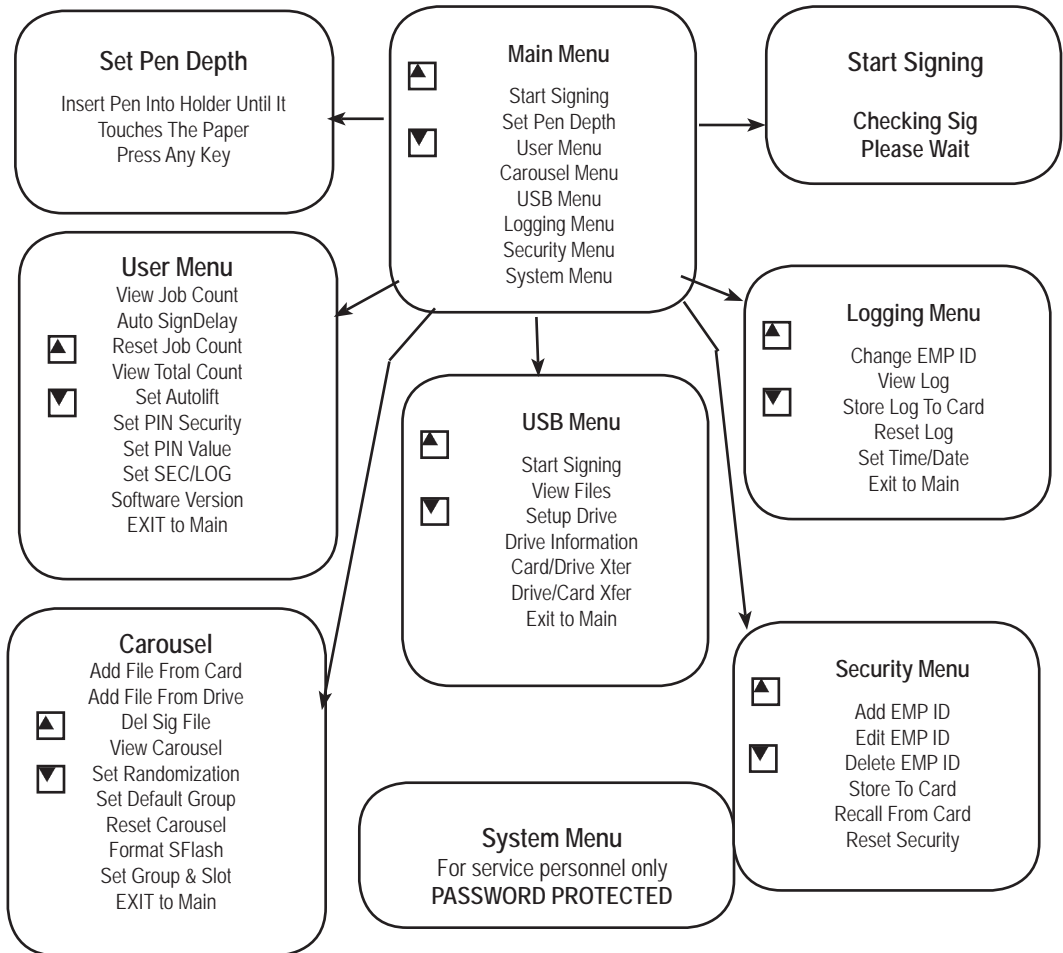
Set Pen Depth

Insert Pen Into Holder Until It Touches The Paper
Press Any Key

Main Menu

Start Signing
Set Pen Depth
User Menu
Carousel Menu
USB Menu
Logging Menu
Security Menu
System Menu

Start Signing

Checking Sig
Please Wait

User Menu
View Job Count
Auto SignDelay
Reset Job Count
View Total Count
Set Autolift
Set PIN Security
Set PIN Value
Set SEC/LOG
Software Version
EXIT to Main

Logging Menu

Change EMP ID
View Log
Store Log To Card
Reset Log
Set Time/Date
Exit to Main

USB Menu

Start Signing
View Files
Setup Drive
Drive Information
Card/Drive Xter
Drive/Card Xfer
Exit to Main

Carousel
Add File From Card
Add File From Drive
Del Sig File
View Carousel
Set Randomization
Set Default Group
Reset Carousel
Format SFlash
Set Group & Slot
EXIT to Main

Security Menu

Add EMP ID
Edit EMP ID
Delete EMP ID
Store To Card
Recall From Card
Reset Security

System Menu
For service personnel only
PASSWORD PROTECTED